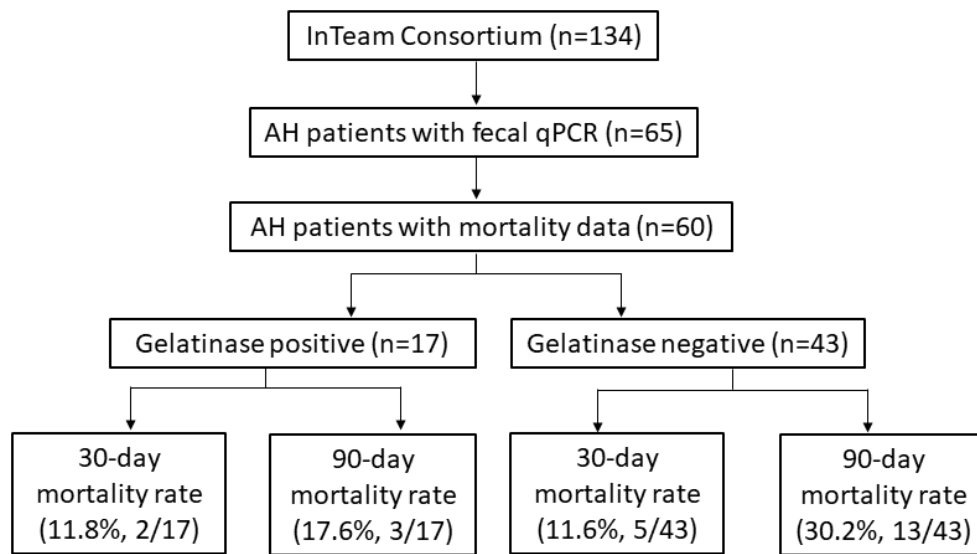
InTeam Consortium (n=134)

AH patients with fecal qPCR (n=65)

AH patients with mortality data (n=60)

Gelatinase positive (n=17)

Gelatinase negative (n=43)

30-day mortality rate (11.8%, 2/17)

90-day mortality rate (17.6%, 3/17)

30-day mortality rate (11.6%, 5/43)

90-day mortality rate (30.2%, 13/43)